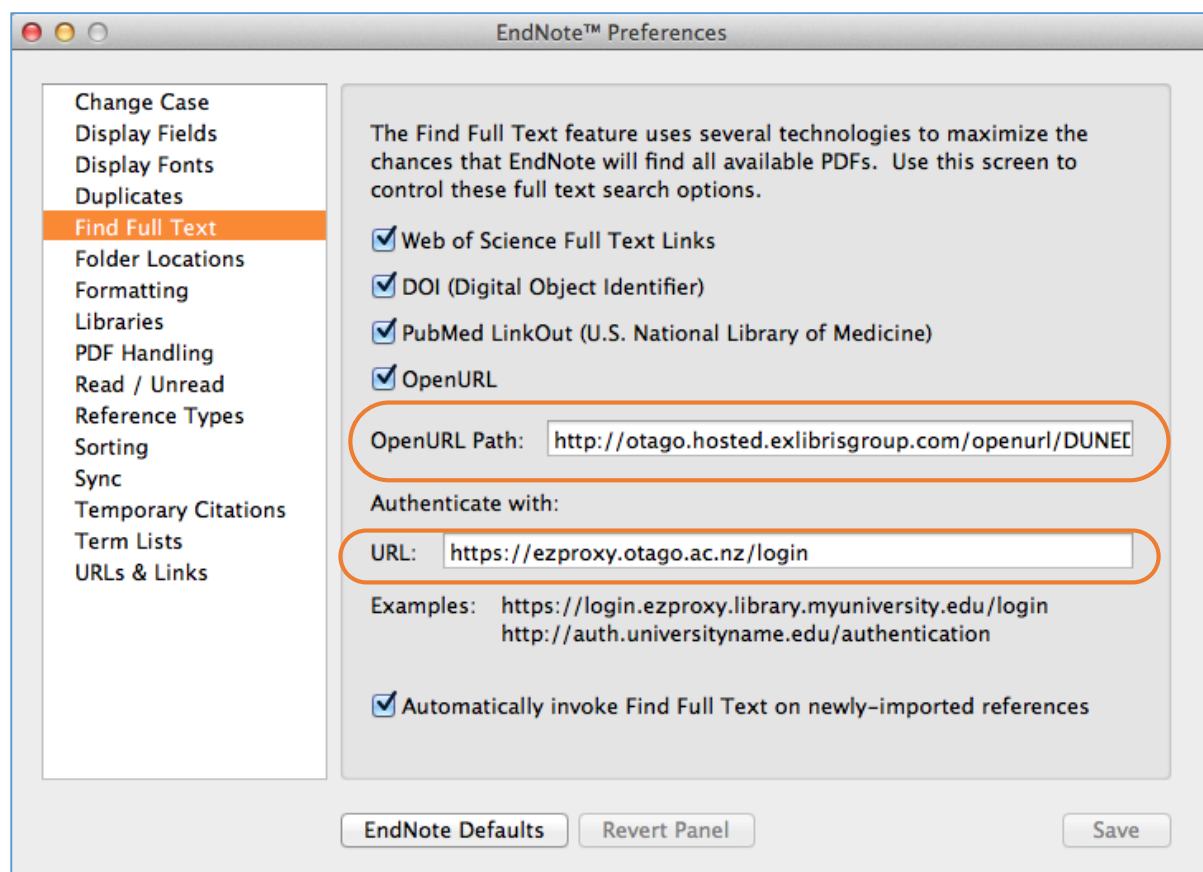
EndNote™ Preferences

Change Case
Display Fields
Display Fonts
Duplicates
Find Full Text
Folder Locations
Formatting
Libraries
PDF Handling
Read / Unread
Reference Types
Sorting
Sync
Temporary Citations
Term Lists
URLs & Links

The Find Full Text feature uses several technologies to maximize the chances that EndNote will find all available PDFs. Use this screen to control these full text search options.

Web of Science Full Text Links

DOI (Digital Object Identifier)

PubMed LinkOut (U.S. National Library of Medicine)

OpenURL

OpenURL Path: http://otago.hosted.exlibrisgroup.com/openurl/DUNED

Authenticate with:

URL: https://ezproxy.otago.ac.nz/login

Examples: https://login.ezproxy.library.myuniversity.edu/login
http://auth.universityname.edu/authentication

Automatically invoke Find Full Text on newly-imported references

EndNote Defaults
Revert Panel
Save